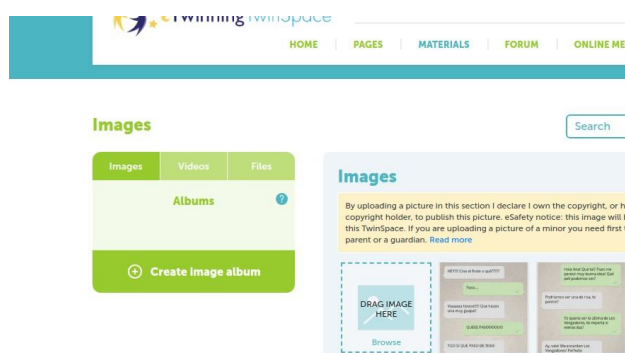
eTwinning TwinSpace

HOME | PAGES | MATERIALS | FORUM | ONLINE ME

Images

Search

Images | Videos | Files

Albums

Create image album

Images

By uploading a picture in this section I declare I own the copyright, or h copyright holder, to publish this picture. eSafety notice: this image will this TwinSpace. If you are uploading a picture of a minor you need first parent or a guardian. Read more

DRAG IMAGE HERE

Browse